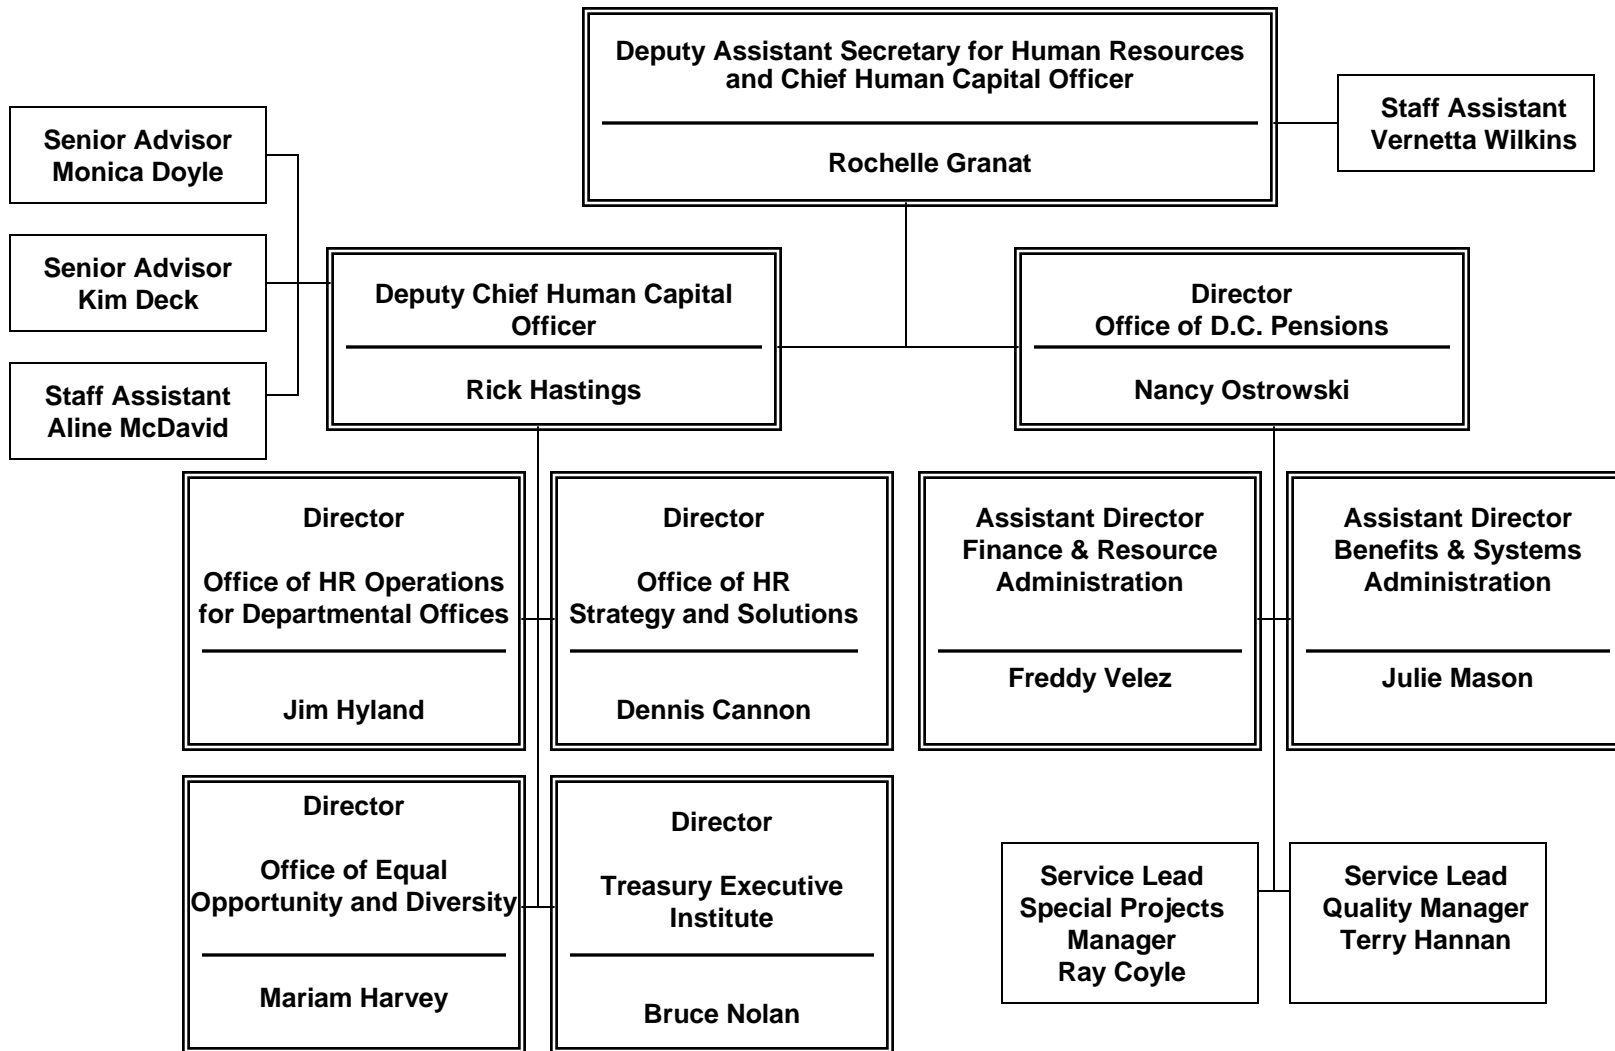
Deputy Assistant Secretary for Human Resources and Chief Human Capital Officer

Rochelle Granat

Staff Assistant
Vernetta Wilkins

Senior Advisor
Monica Doyle

Senior Advisor
Kim Deck

Staff Assistant
Aline McDavid

Deputy Chief Human Capital Officer

Rick Hastings

Director
Office of D.C. Pensions

Nancy Ostrowski

Director

Office of HR Operations for Departmental Offices

Jim Hyland

Director

Office of HR Strategy and Solutions

Dennis Cannon

Assistant Director
Finance & Resource Administration

Freddy Velez

Assistant Director
Benefits & Systems Administration

Julie Mason

Director

Office of Equal Opportunity and Diversity

Mariam Harvey

Director

Treasury Executive Institute

Bruce Nolan

Service Lead
Special Projects Manager
Ray Coyle

Service Lead
Quality Manager
Terry Hannan